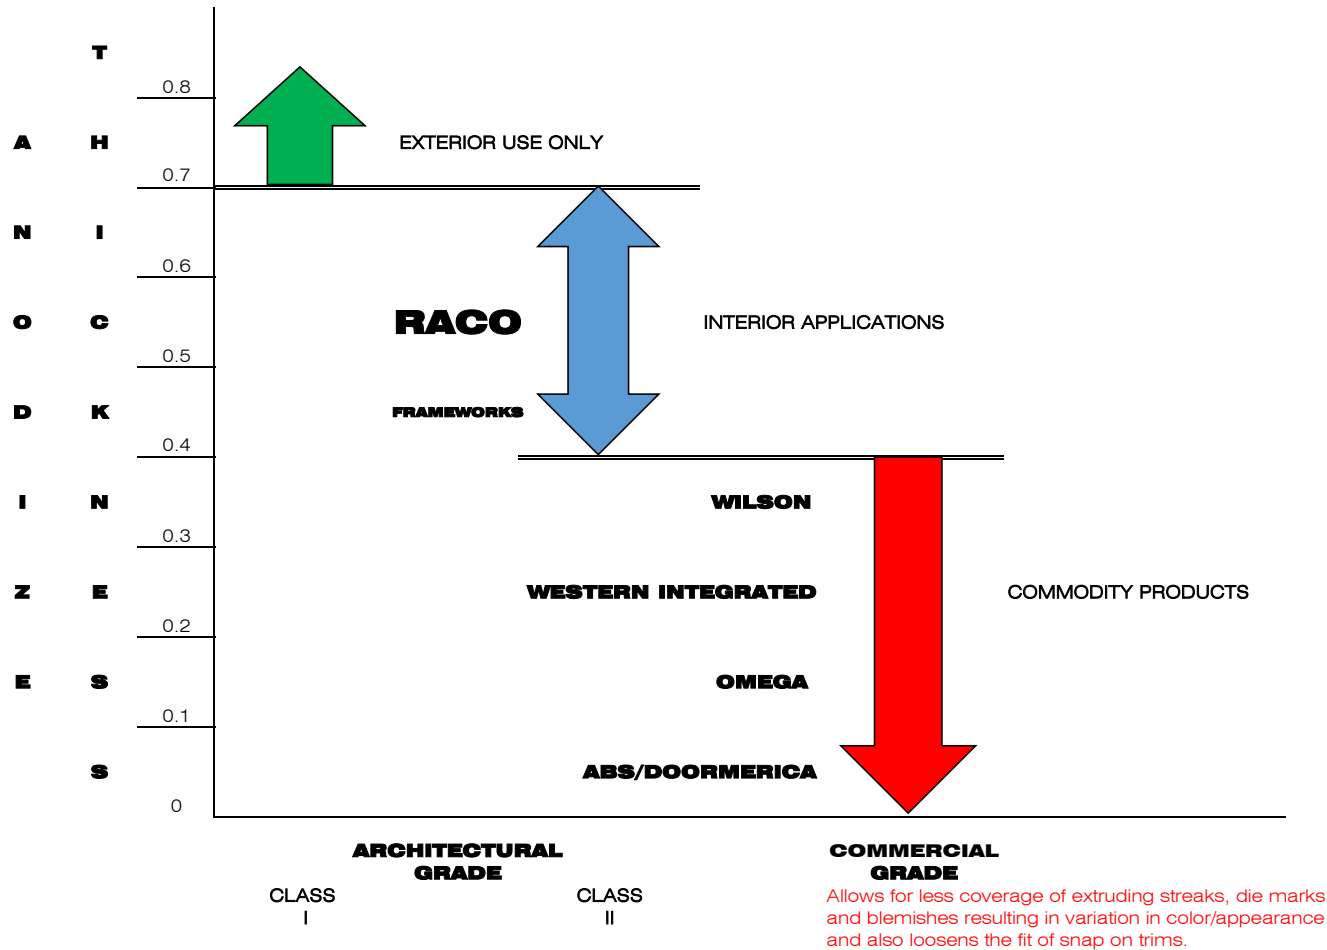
ANODIZE

THICKNESS

0.8

0.7

0.6

0.5

0.4

0.3

0.2

0.1

0

EXTERIOR USE ONLY

RACO

FRAMEWORKS

INTERIOR APPLICATIONS

WILSON

WESTERN INTEGRATED

COMMODITY PRODUCTS

OMEGA

ABS/DOORMERICA

ARCHITECTURAL GRADE

CLASS I

CLASS II

COMMERCIAL GRADE

Allows for less coverage of extruding streaks, die marks and blemishes resulting in variation in color/appearance and also loosens the fit of snap on trims.